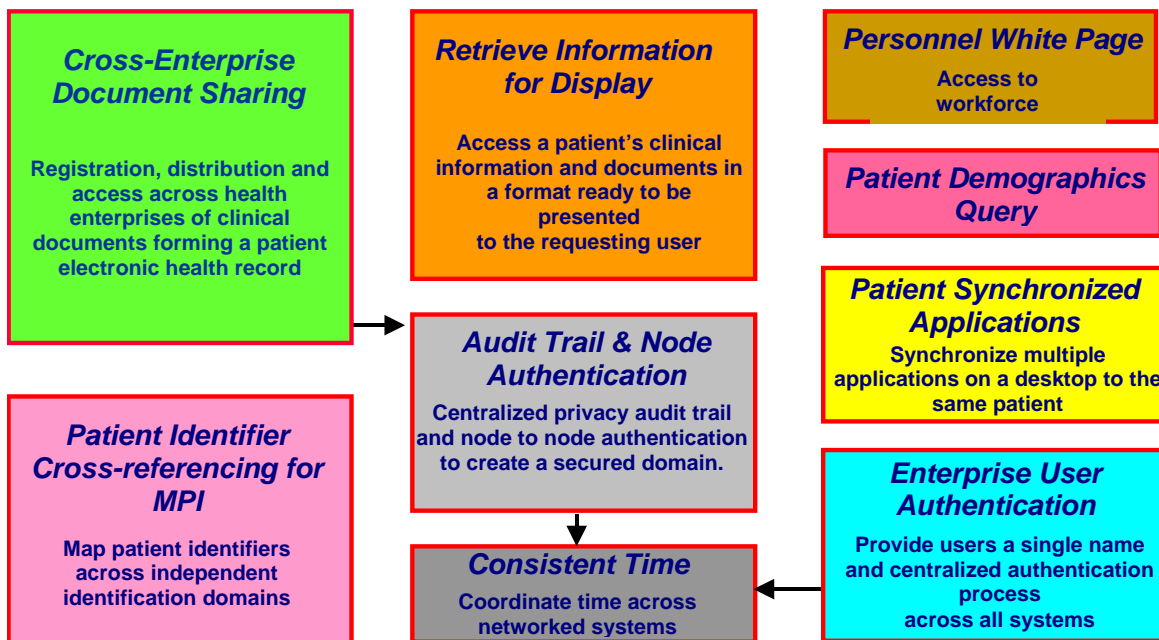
Cross-Enterprise Document Sharing

Registration, distribution and access across health enterprises of clinical documents forming a patient electronic health record

Retrieve Information for Display

Access a patient's clinical information and documents in a format ready to be presented to the requesting user

Personnel White Page

Access to workforce

Patient Demographics Query

Patient Synchronized Applications

Synchronize multiple applications on a desktop to the same patient

Audit Trail & Node Authentication

Centralized privacy audit trail and node to node authentication to create a secured domain.

Patient Identifier Cross-referencing for MPI

Map patient identifiers across independent identification domains

Enterprise User Authentication

Provide users a single name and centralized authentication process across all systems

Consistent Time

Coordinate time across networked systems